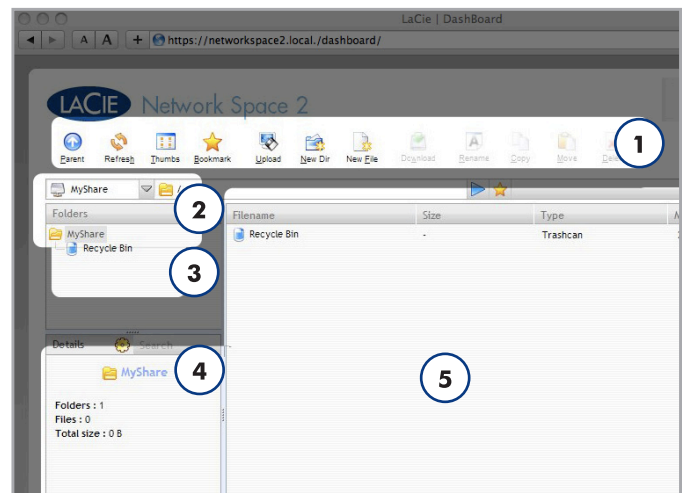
LaCie | DashBoard

A A + https://networkspace2.local./dashboard/

LaCie Network Space 2

Parent Refresh Thumbs Bookmark Upload New Dir New File Download Rename Copy Move Dele

1

MyShare /

2

Folders

MyShare

Recycle Bin

3

| Filename | Size | Type |
|---|---|---|
| Recycle Bin | - | Trashcan |

Details Search

4

MyShare

Folders : 1
Files : 0
Total size : 0 B

5